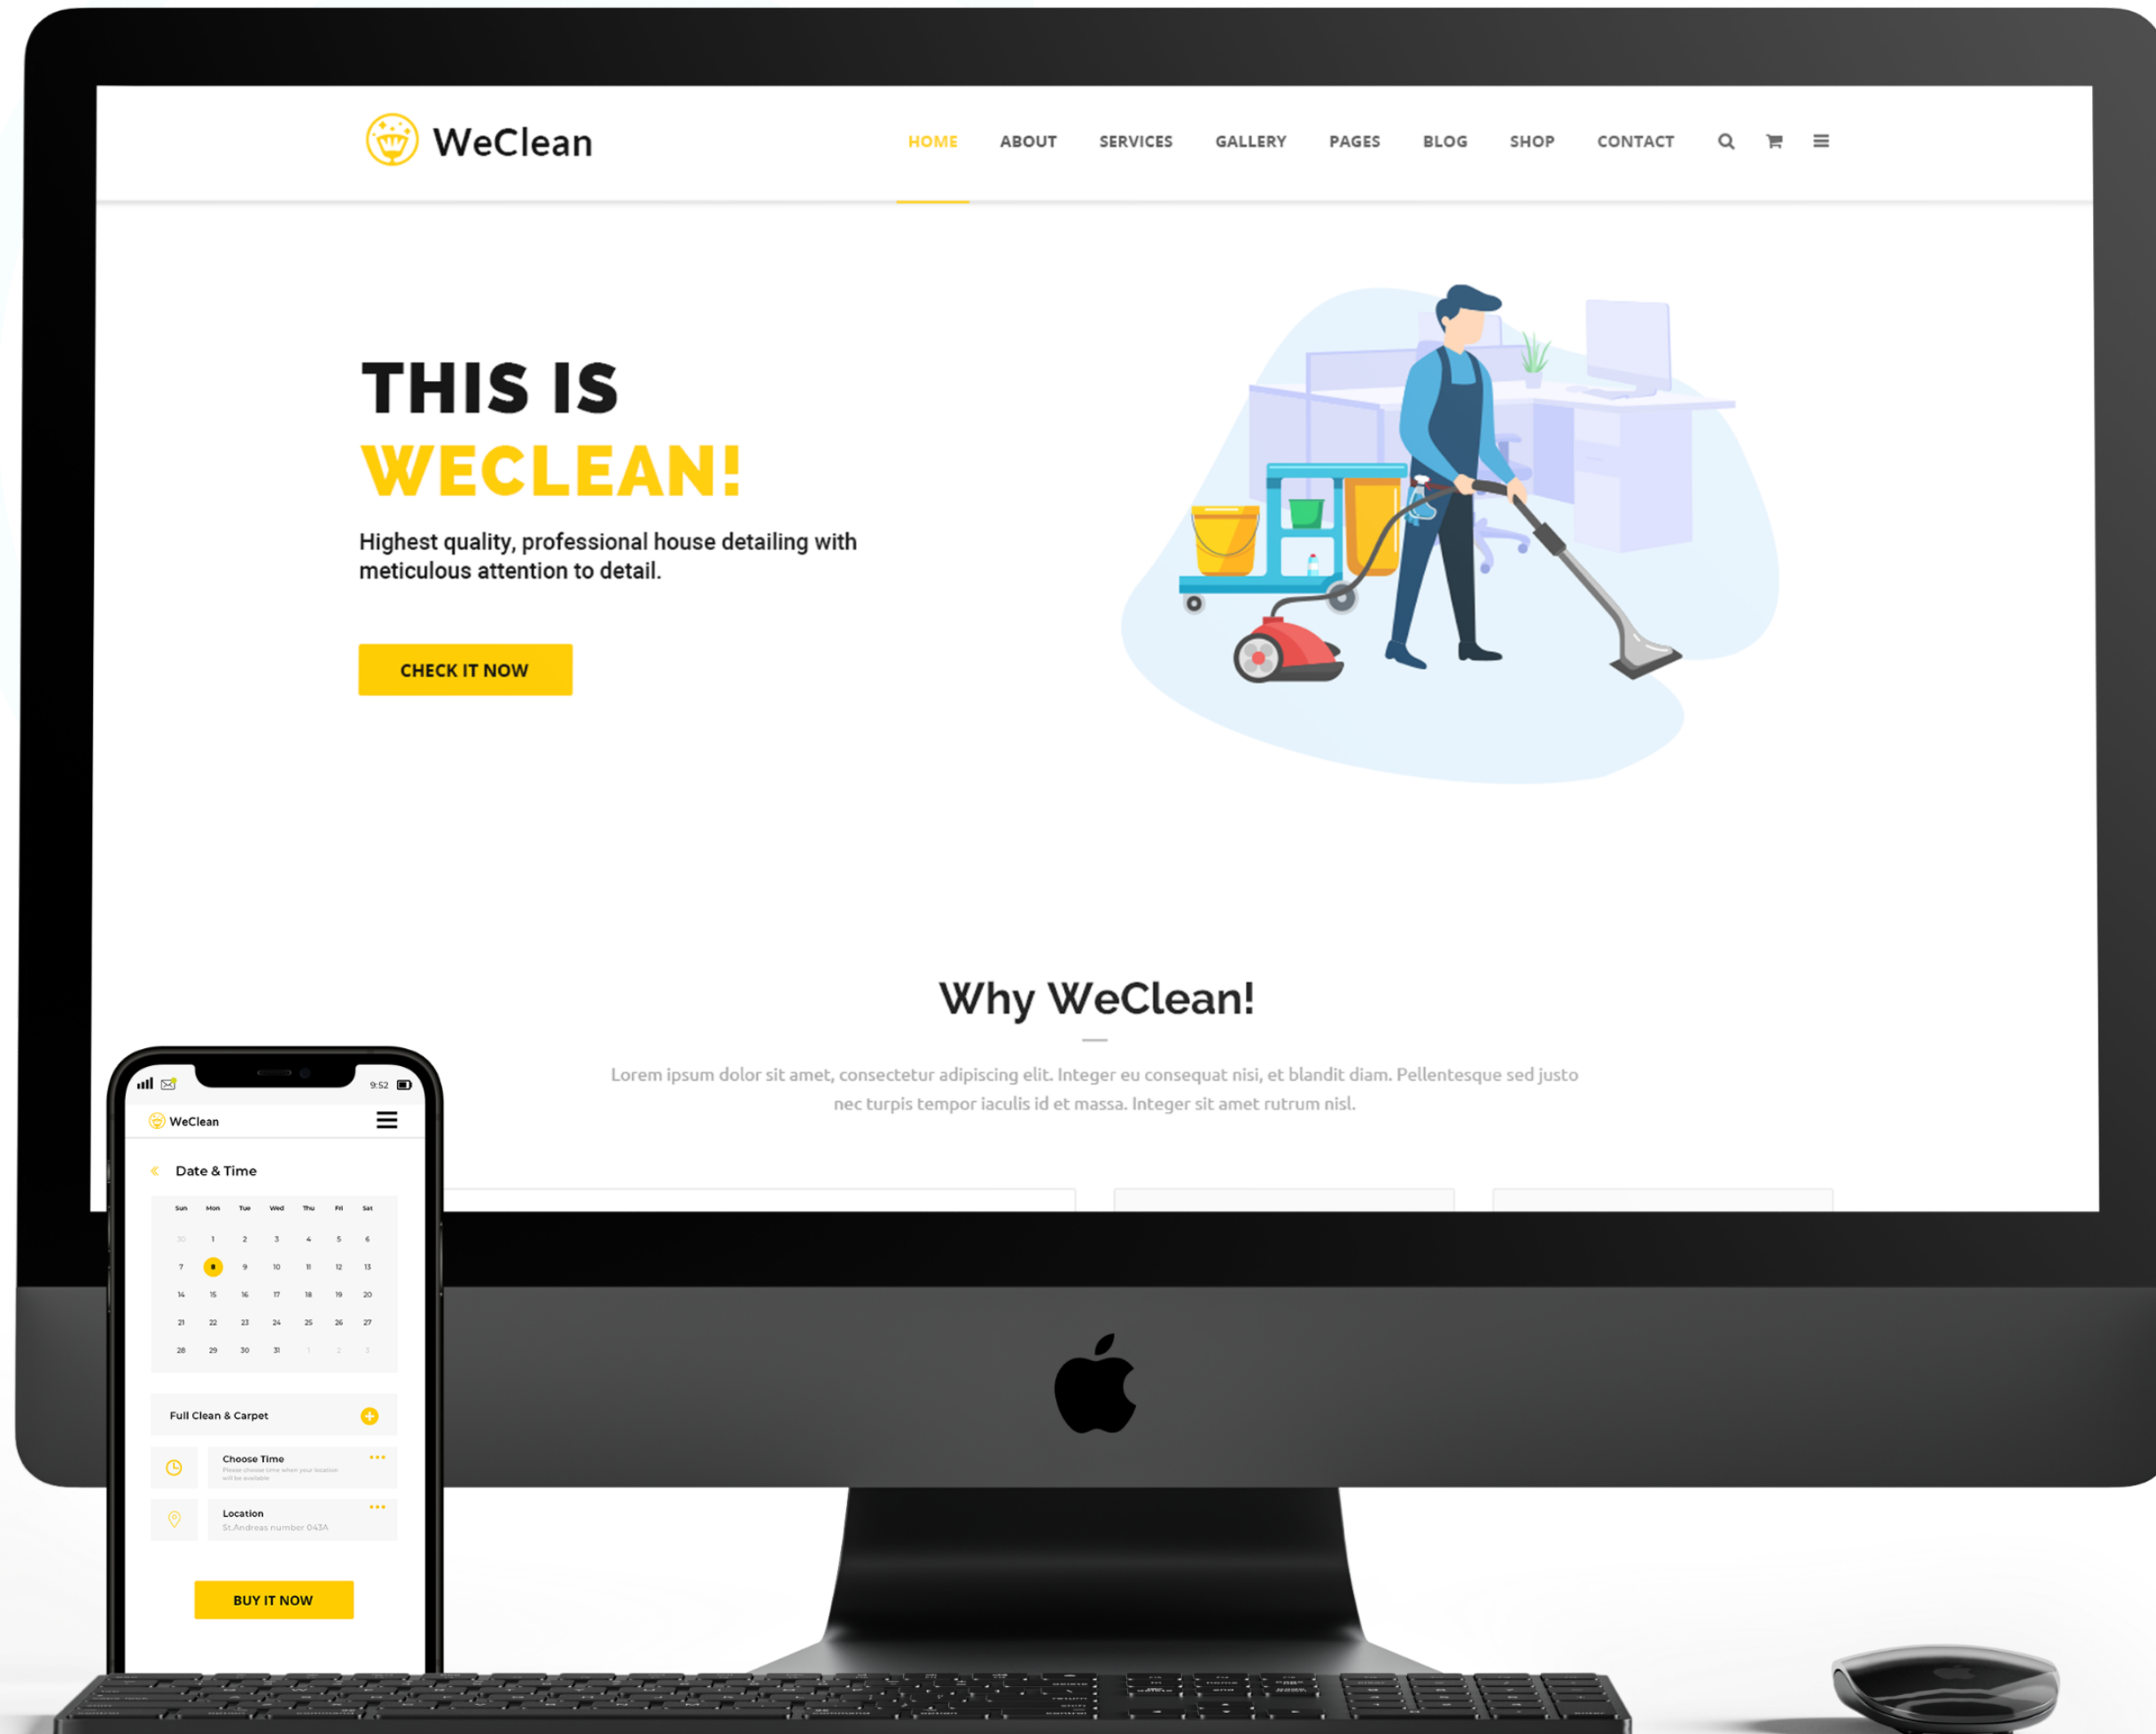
WeClean

HOME ABOUT SERVICES GALLERY PAGES BLOG SHOP CONTACT

THIS IS
WECLEAN!

Highest quality, professional house detailing with meticulous attention to detail.

CHECK IT NOW

Why WeClean!

Lorem ipsum dolor sit amet, consectetur adipiscing elit. Integer eu consequat nisi, et blandit diam. Pellentesque sed justo nec turpis tempor iaculis id et massa. Integer sit amet rutrum nisl.

9:52

WeClean

Date & Time

| Sun | Mon | Tue | Wed | Thu | Fri | Sat |
|---|---|---|---|---|---|---|
| 30 | 1 | 2 | 3 | 4 | 5 | 6 |
| 7 | 8 | 9 | 10 | 11 | 12 | 13 |
| 14 | 15 | 16 | 17 | 18 | 19 | 20 |
| 21 | 22 | 23 | 24 | 25 | 26 | 27 |
| 28 | 29 | 30 | 31 | 1 | 2 | 3 |

Full Clean & Carpet

Choose Time
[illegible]

Location
St.Andreas number 043A

BUY IT NOW